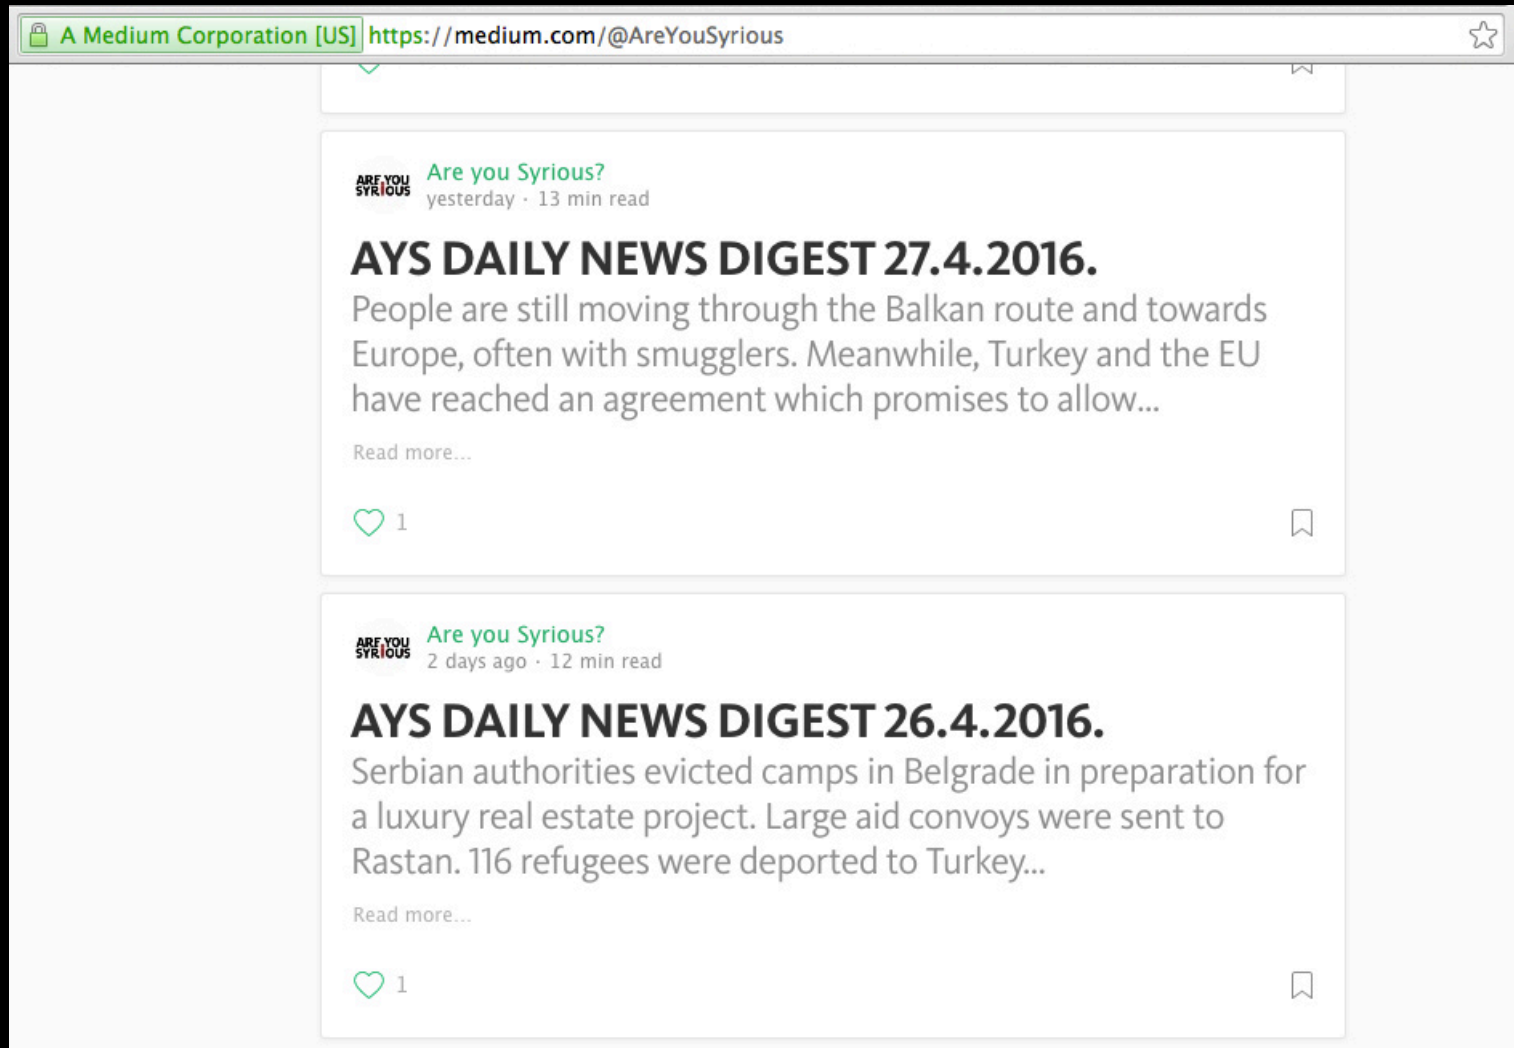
A Medium Corporation [US] https://medium.com/@AreYouSyrious

ARE YOU SYRIOUS

Are you Syrious?
yesterday · 13 min read

AYS DAILY NEWS DIGEST 27.4.2016.

People are still moving through the Balkan route and towards Europe, often with smugglers. Meanwhile, Turkey and the EU have reached an agreement which promises to allow…

Read more…

1

ARE YOU SYRIOUS

Are you Syrious?
2 days ago · 12 min read

AYS DAILY NEWS DIGEST 26.4.2016.

Serbian authorities evicted camps in Belgrade in preparation for a luxury real estate project. Large aid convoys were sent to Rastan. 116 refugees were deported to Turkey…

Read more…

1